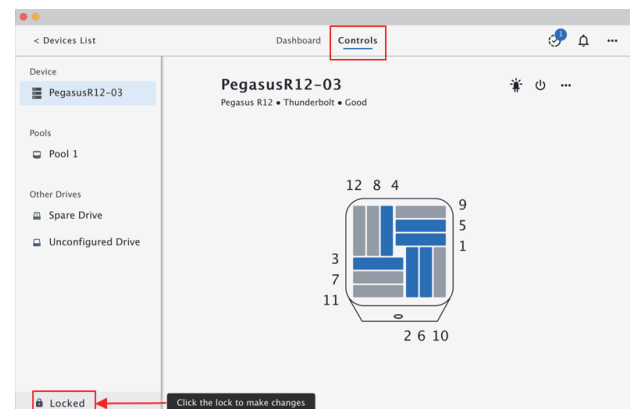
< Devices List

Dashboard Controls

1

...

Device

PegasusR12-03

Pools

Pool 1

Other Drives

Spare Drive

Unconfigured Drive

PegasusR12-03

Pegasus R12 • Thunderbolt • Good

...

12 8 4

9

5

1

3

7

11

2 6 10

Locked

Click the lock to make changes